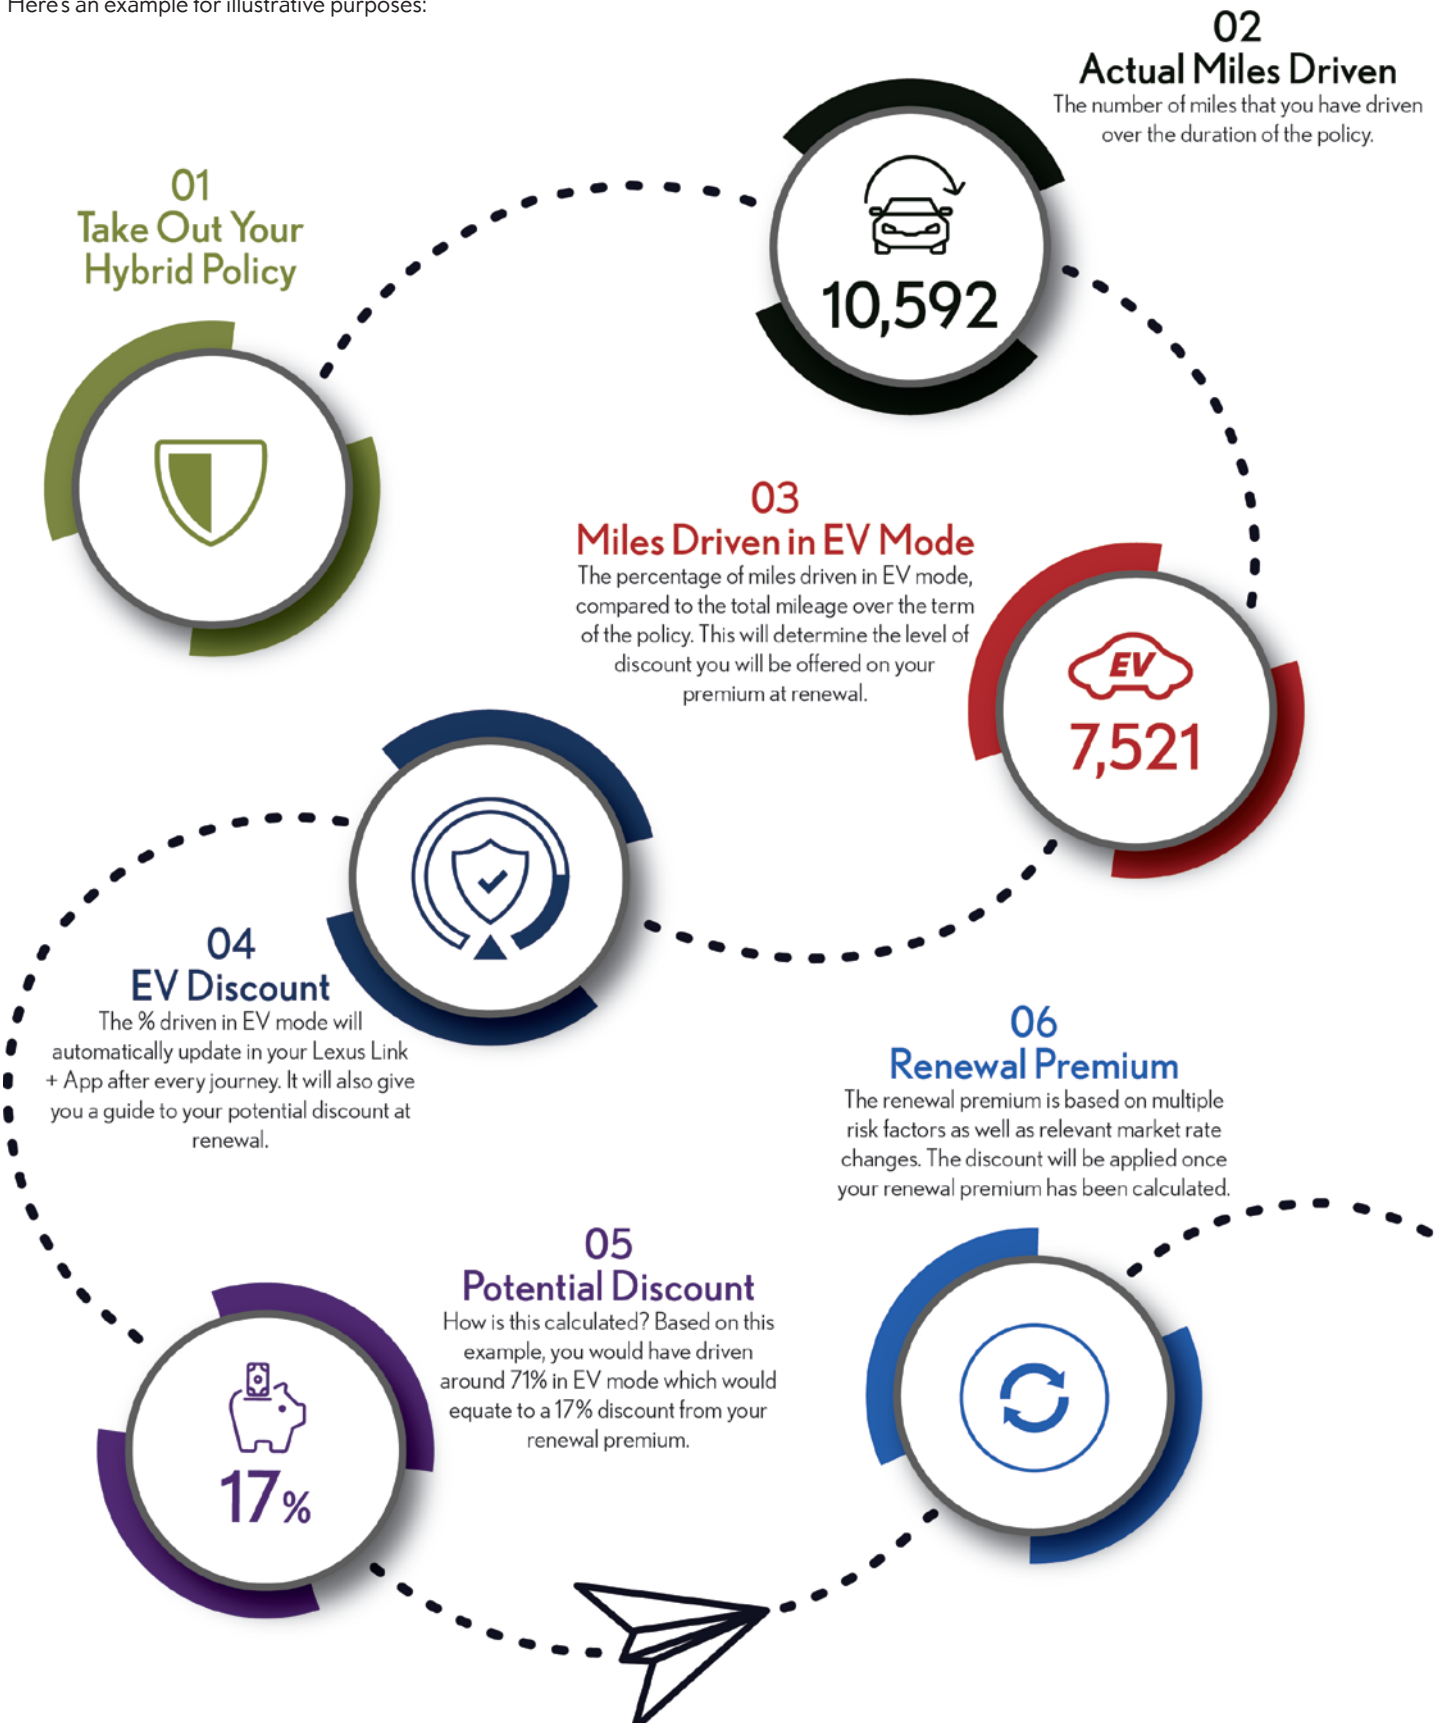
Here's an example for illustrative purposes:

02
Actual Miles Driven
The number of miles that you have driven over the duration of the policy.

01
Take Out Your Hybrid Policy

10,592

03
Miles Driven in EV Mode
The percentage of miles driven in EV mode, compared to the total mileage over the term of the policy. This will determine the level of discount you will be offered on your premium at renewal.

EV
7,521

04
EV Discount
The % driven in EV mode will automatically update in your Lexus Link + App after every journey. It will also give you a guide to your potential discount at renewal.

06
Renewal Premium
The renewal premium is based on multiple risk factors as well as relevant market rate changes. The discount will be applied once your renewal premium has been calculated.

05
Potential Discount
How is this calculated? Based on this example, you would have driven around 71% in EV mode which would equate to a 17% discount from your renewal premium.

17%